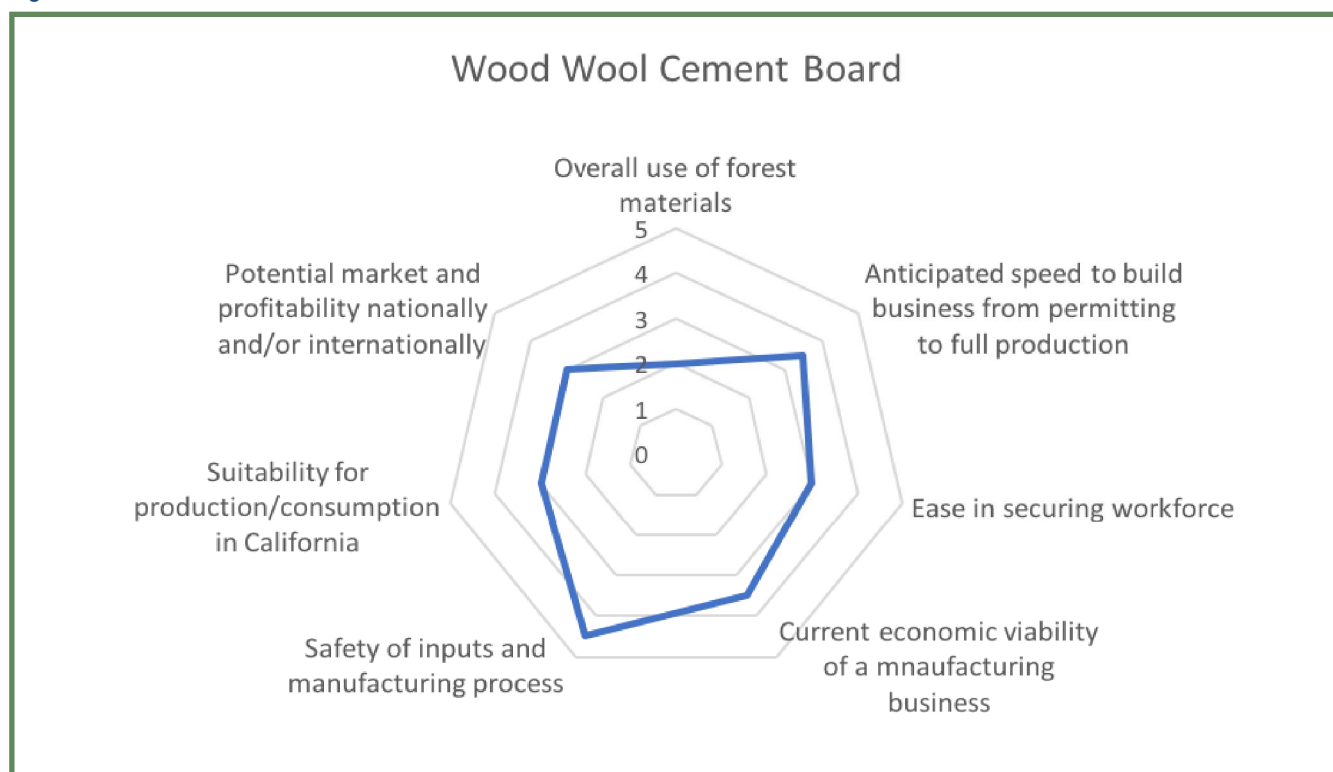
Wood Wool Cement Board

Overall use of forest materials

5
4
3
2
1
0

Anticipated speed to build business from permitting to full production

Ease in securing workforce

Current economic viability of a mnaufacturing business

Safety of inputs and manufacturing process

Suitability for production/consumption in California

Potential market and profitability nationally and/or internationally